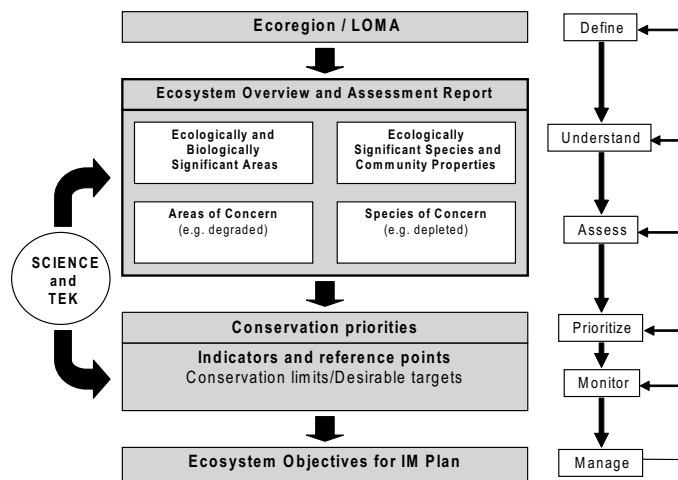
Ecoregion / LOMA

Ecosystem Overview and Assessment Report

Ecologically and Biologically Significant Areas

Ecologically Significant Species and Community Properties

Areas of Concern
(e.g. degraded)

Species of Concern
(e.g. depleted)

SCIENCE and TEK

Conservation priorities

Indicators and reference points
Conservation limits/Desirable targets

Ecosystem Objectives for IM Plan

Define

Understand

Assess

Prioritize

Monitor

Manage